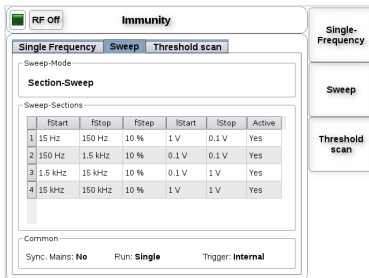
RF Off

Immunity

Single Frequency | Sweep | Threshold scan

Sweep-Mode

Section-Sweep

Sweep-Sections

| | fStart | fStop | fStep | IStart | IStop | Active |
|---|---|---|---|---|---|---|
| 1 | 15 Hz | 150 Hz | 10 % | 1 V | 0.1 V | Yes |
| 2 | 150 Hz | 1.5 kHz | 10 % | 0.1 V | 0.1 V | Yes |
| 3 | 1.5 kHz | 15 kHz | 10 % | 0.1 V | 1 V | Yes |
| 4 | 15 kHz | 150 kHz | 10 % | 1 V | 1 V | Yes |

Common

Sync. Mains: No Run: Single Trigger: Internal

Single-Frequency

Sweep

Threshold scan